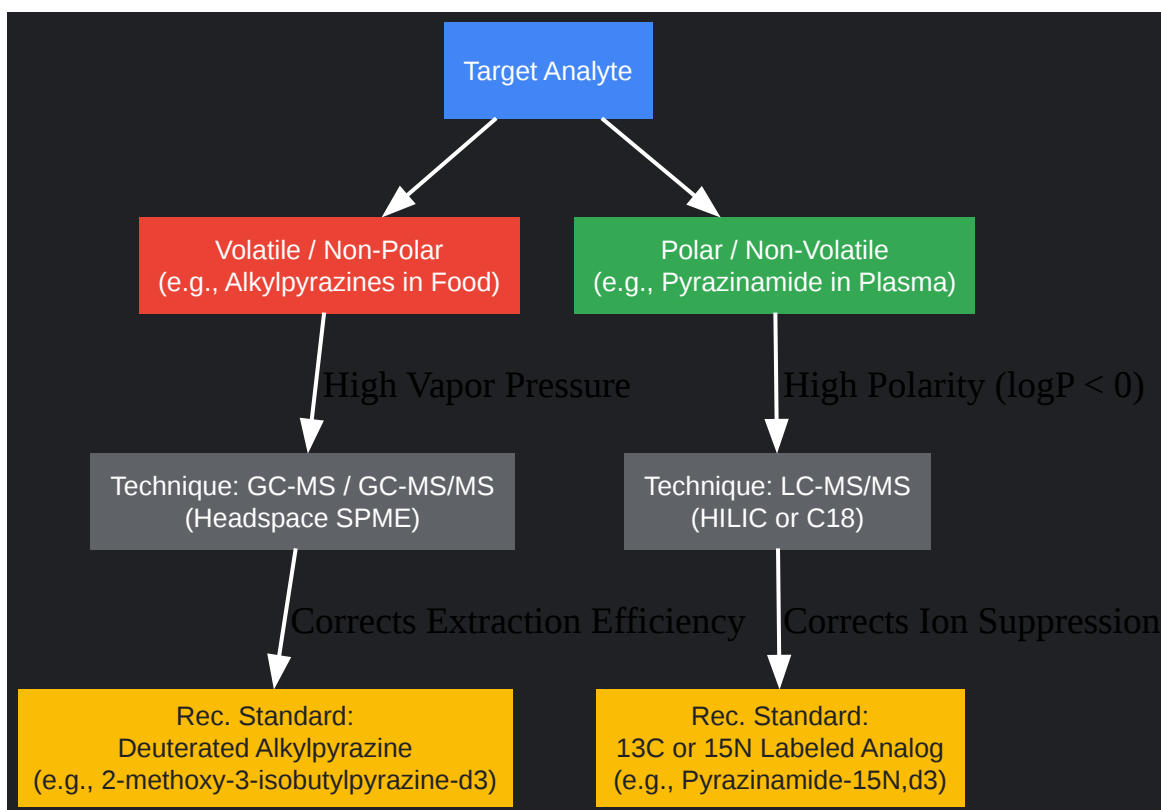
Target Analyte

Volatile / Non-Polar
(e.g., Alkylpyrazines in Food)

Polar / Non-Volatile
(e.g., Pyrazinamide in Plasma)

High Vapor Pressure

High Polarity (logP < 0)

Technique: GC-MS / GC-MS/MS
(Headspace SPME)

Technique: LC-MS/MS
(HILIC or C18)

Corrects Extraction Efficiency

Corrects Ion Suppression

Rec. Standard:
Deuterated Alkylpyrazine
(e.g., 2-methoxy-3-isobutylpyrazine-d3)

Rec. Standard:
13C or 15N Labeled Analog
(e.g., Pyrazinamide-15N,d3)